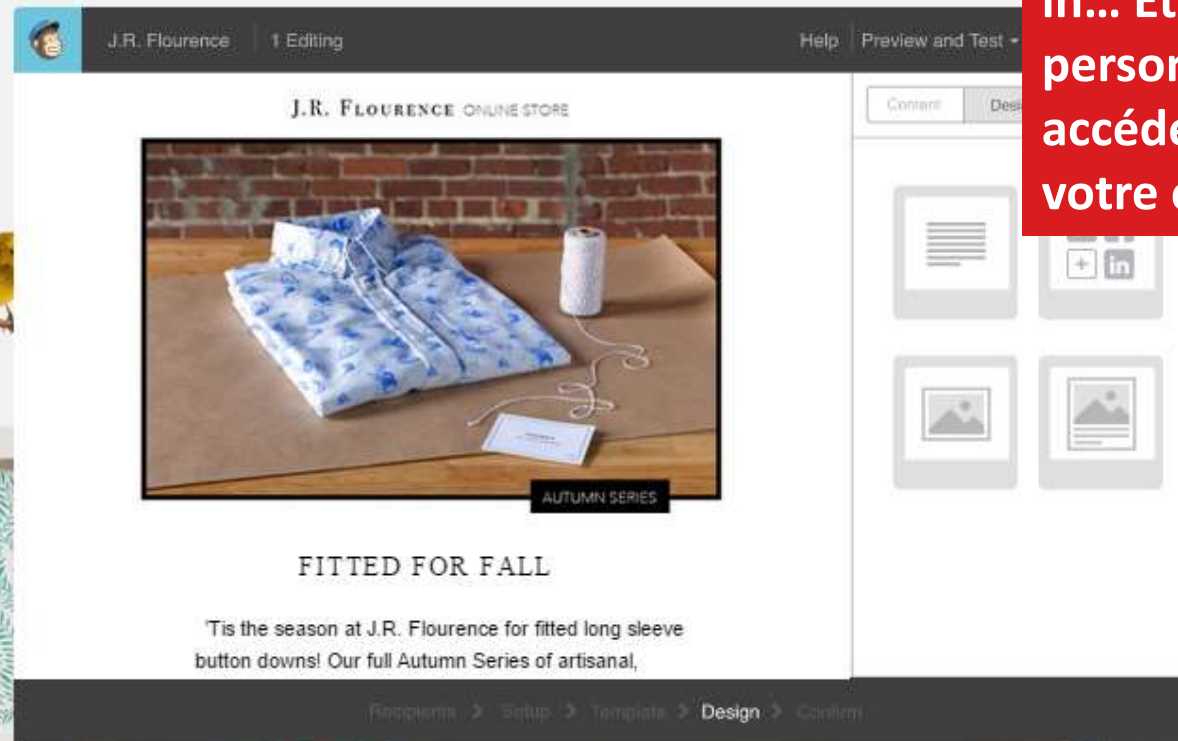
J.R. Flourence | 1 Editing

Help | Preview and Test

in... Et
person
accéde
votre c

Content | Desi

J.R. FLOURENCE ONLINE STORE

AUTUMN SERIES

FITTED FOR FALL

'Tis the season at J.R. Flourence for fitted long sleeve button downs! Our full Autumn Series of artisanal,

Recipients > Setup > Template > Design > Confirm